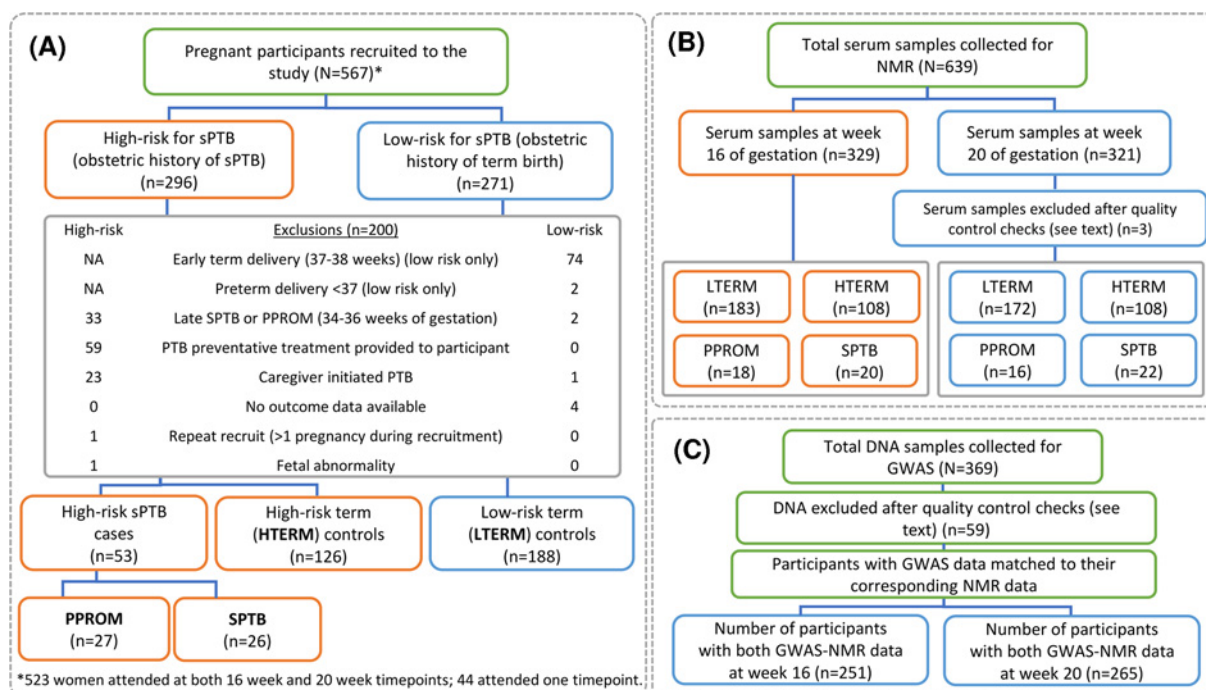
(A)

Pregnant participants recruited to the study (N=567)*

High-risk for sPTB (obstetric history of sPTB) (n=296)

Low-risk for sPTB (obstetric history of term birth) (n=271)

| High-risk | Exclusions (n=200) | Low-risk |
|---|---|---|
| NA | Early term delivery (37-38 weeks) (low risk only) | 74 |
| NA | Preterm delivery <37 (low risk only) | 2 |
| 33 | Late SPTB or PPROM (34-36 weeks of gestation) | 2 |
| 59 | PTB preventative treatment provided to participant | 0 |
| 23 | Caregiver initiated PTB | 1 |
| 0 | No outcome data available | 4 |
| 1 | Repeat recruit (>1 pregnancy during recruitment) | 0 |
| 1 | Fetal abnormality | 0 |

High-risk sPTB cases (n=53)

High-risk term (HTERM) controls (n=126)

Low-risk term (LTERM) controls (n=188)

PPROM (n=27)

SPTB (n=26)

*523 women attended at both 16 week and 20 week timepoints; 44 attended one timepoint.

(B)

Total serum samples collected for NMR (N=639)

Serum samples at week 16 of gestation (n=329)

Serum samples at week 20 of gestation (n=321)

Serum samples excluded after quality control checks (see text) (n=3)

LTERM (n=183)

HTERM (n=108)

PPROM (n=18)

SPTB (n=20)

LTERM (n=172)

HTERM (n=108)

PPROM (n=16)

SPTB (n=22)

(C)

Total DNA samples collected for GWAS (N=369)

DNA excluded after quality control checks (see text) (n=59)

Participants with GWAS data matched to their corresponding NMR data

Number of participants with both GWAS-NMR data at week 16 (n=251)

Number of participants with both GWAS-NMR data at week 20 (n=265)